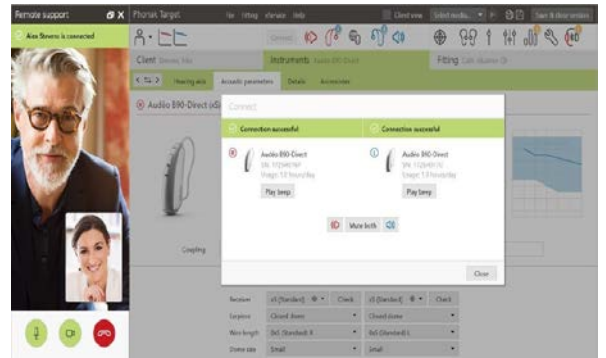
Remote support

Alex Stevens is connected

Phonak Target

File Fitting eServices Help

Client view

Select media...

Save & close session

Connect

Client

Instruments Audéo B90-Direct

Fitting

Hearing aids

Acoustic parameters

Details

Accessories

Audéo B90-Direct

Connect

Connection successful

Connection successful

Audéo B90-Direct

Play beep

Audéo B90-Direct

Play beep

Mute both

Close

Coupling

Receiver

Check

Check

Earpiece

Closed dome

Closed dome

Wire length

Small

Small